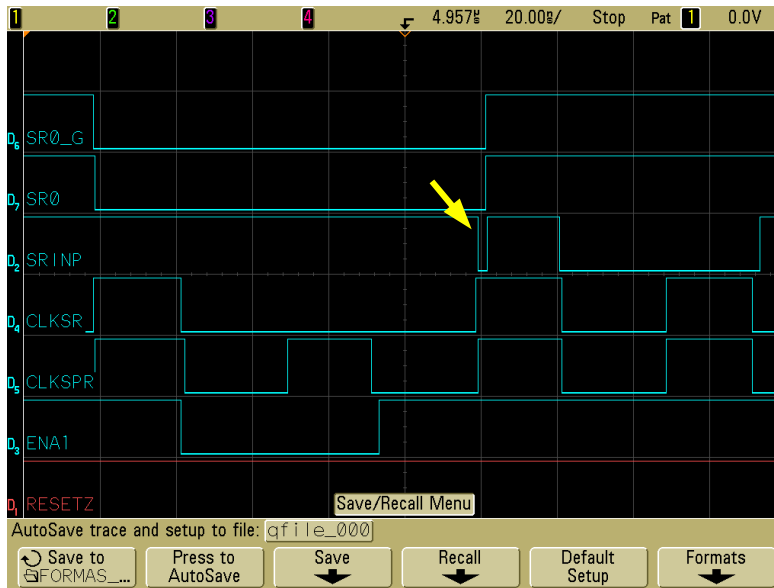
1 2 3 4 4.957µs 20.00ns/ Stop Pat 1 0.0V

D6 SR0_G
D7 SR0
D2 SRINP
D4 CLKSR_
D5 CLKSPR
D3 ENA1
D1 RESETZ

Save/Recall Menu

AutoSave trace and setup to file: qfile_000

Save to FORMAS_... | Press to AutoSave | Save | Recall | Default Setup | Formats